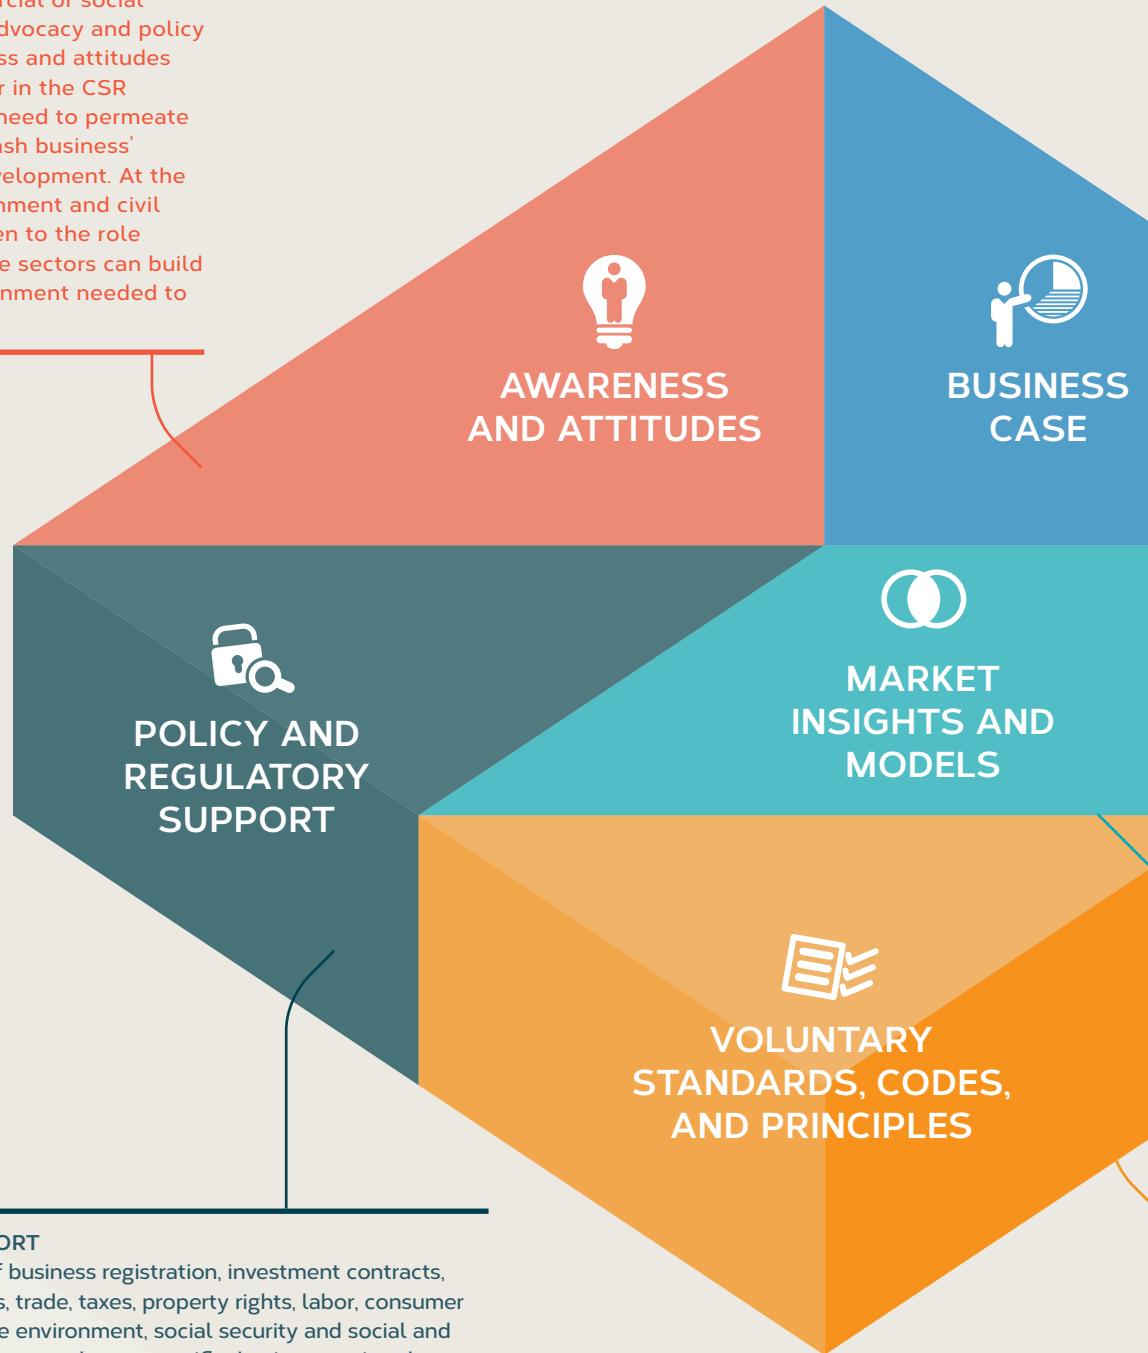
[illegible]cial of social
dvocacy and policy
ss and attitudes
r in the CSR
need to permeate
sh business'
elopment. At the
nment and civil
en to the role
e sectors can build
nment needed to

AWARENESS AND ATTITUDES

BUSINESS CASE

POLICY AND REGULATORY SUPPORT

MARKET INSIGHTS AND MODELS

VOLUNTARY STANDARDS, CODES, AND PRINCIPLES

ORT
f business registration, investment contracts,
s, trade, taxes, property rights, labor, consumer
e environment, social security and social and
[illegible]